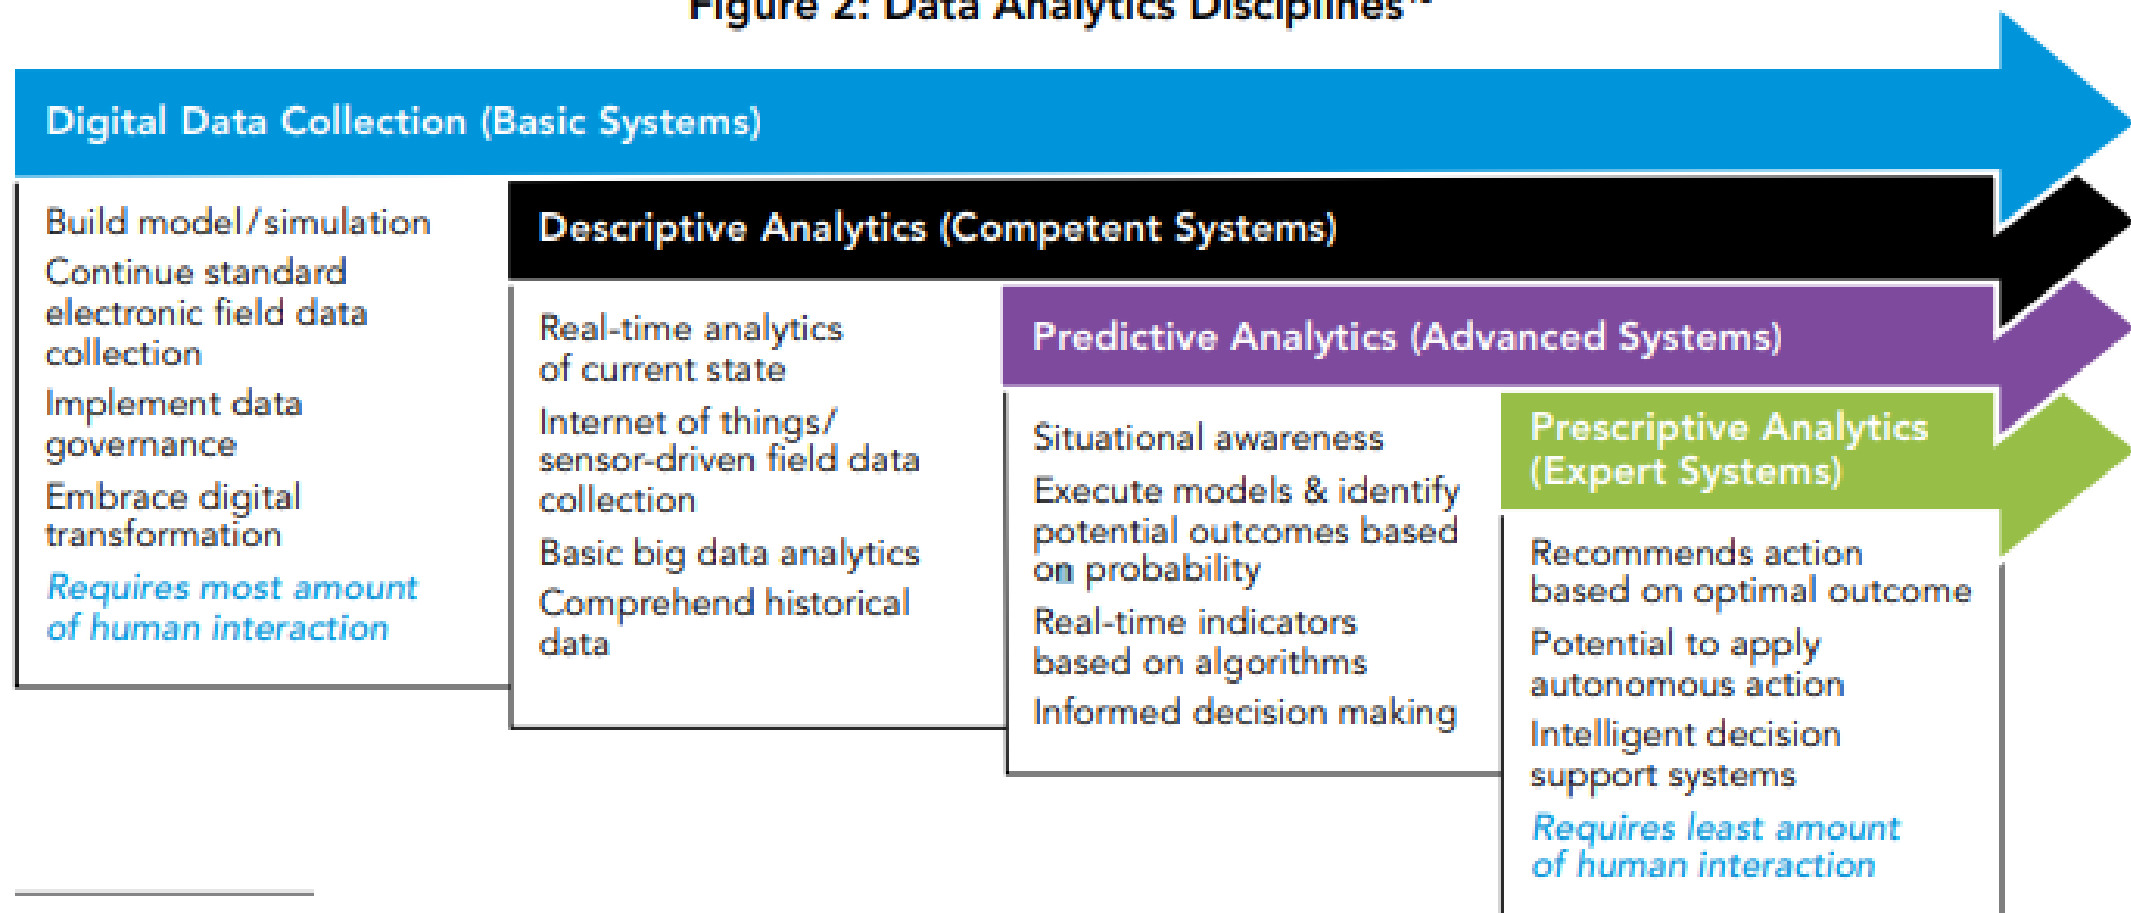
Figure 2: Data Analytics Disciplines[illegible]

Digital Data Collection (Basic Systems)

Build model/simulation

Continue standard electronic field data collection

Implement data governance

Embrace digital transformation

Requires most amount of human interaction

Descriptive Analytics (Competent Systems)

Real-time analytics of current state

Internet of things/ sensor-driven field data collection

Basic big data analytics

Comprehend historical data

Predictive Analytics (Advanced Systems)

Situational awareness

Execute models & identify potential outcomes based on probability

Real-time indicators based on algorithms

Informed decision making

Prescriptive Analytics (Expert Systems)

Recommends action based on optimal outcome

Potential to apply autonomous action

Intelligent decision support systems

Requires least amount of human interaction